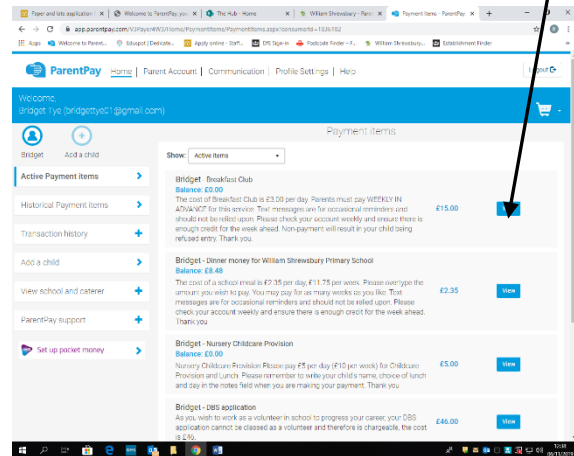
Paper and late application | Welcome to ParentPay | The Hub - Home | William Shrewsbury - Pare | Payment items - ParentPay

app.parentpay.com/V3Payer4W3/Home/PaymentItems/PaymentItems.aspx?consumerId=1836182

Apps | Welcome to Parent... | Eduspot | Dedicate... | Apply online - Staff... | DBS Sign-in | Postcode Finder - F... | William Shrewsbury... | Establishment Finder

ParentPay | Home | Parent Account | Communication | Profile Settings | Help | Log out

Welcome,
Bridget Tye (bridgettye01@gmail.com)

Bridget | Add a child

Payment items

Active Payment items
Historical Payment items
Transaction history
Add a child
View school and caterer
ParentPay support
Set up pocket money

Show: Active items

Bridget - Breakfast Club
Balance: £0.00
The cost of Breakfast Club is £3.00 per day. Parents must pay WEEKLY IN ADVANCE for this service. Text messages are for occasional reminders and should not be relied upon. Please check your account weekly and ensure there is enough credit for the week ahead. Non-payment will result in your child being refused entry. Thank you.
£15.00
View

Bridget - Dinner money for William Shrewsbury Primary School
Balance: £8.48
The cost of a school meal is £2.35 per day, £11.75 per week. Please overtype the amount you wish to pay. You may pay for as many weeks as you like. Text messages are for occasional reminders and should not be relied upon. Please check your account weekly and ensure there is enough credit for the week ahead. Thank you
£2.35
View

Bridget - Nursery Childcare Provision
Balance: £0.00
Nursery Childcare Provision Please pay £5 per day (£10 per session) for Childcare Provision and Lunch. Please remember to write your child's name, choice of lunch and day in the notes field when you are making your payment. Thank you
£5.00
View

Bridget - DBS application
As you wish to work as a volunteer in school to progress your career, your DBS application cannot be classed as a volunteer and therefore is chargeable, the cost is £46.
£46.00
View

12:59
06/11/2018